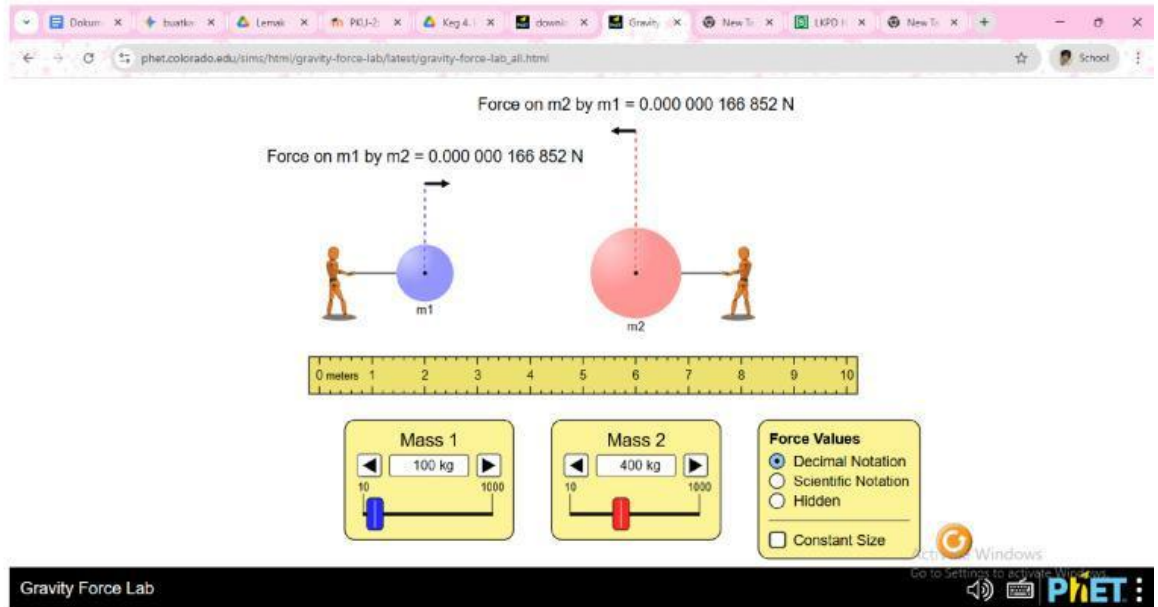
Dokum × buatka × Lemak × PKJ-2 × Keg 4. × downl × Gravity × New Ta × LKPD × New Ta ×

phet.colorado.edu/sims/html/gravity-force-lab/latest/gravity-force-lab_all.html

School

Force on m2 by m1 = 0.000 000 166 852 N

Force on m1 by m2 = 0.000 000 166 852 N

m1

m2

0 meters 1 2 3 4 5 6 7 8 9 10

Mass 1
100 kg
10 1000

Mass 2
400 kg
10 1000

Force Values
Decimal Notation
Scientific Notation
Hidden

Constant Size

Activate Windows
Go to Settings to activate Windows.

Gravity Force Lab

PhET